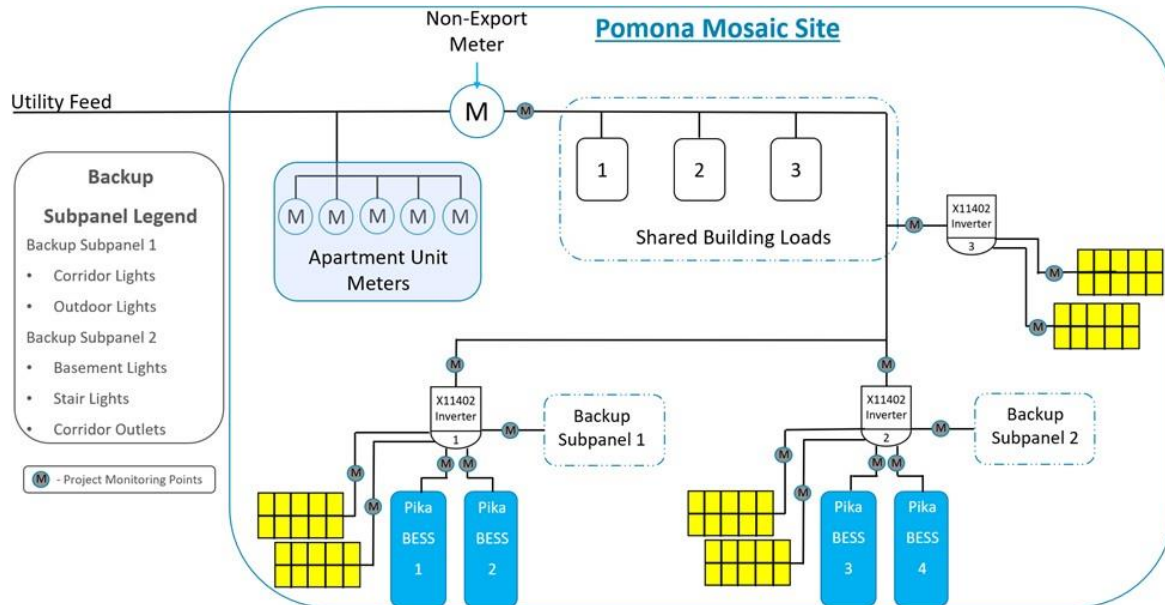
Pomona Mosaic Site

Non-Export Meter

Utility Feed

M

M

1

2

3

Shared Building Loads

M M M M M

Apartment Unit Meters

Backup Subpanel Legend

Backup Subpanel 1

• Corridor Lights

• Outdoor Lights

Backup Subpanel 2

• Basement Lights

• Stair Lights

• Corridor Outlets

M - Project Monitoring Points

M

X11402 Inverter 3

M

M

M

X11402 Inverter 1

M

Backup Subpanel 1

M

M

M M

Pika BESS 1

Pika BESS 2

M

X11402 Inverter 2

M

Backup Subpanel 2

M

M

M M

Pika BESS 3

Pika BESS 4